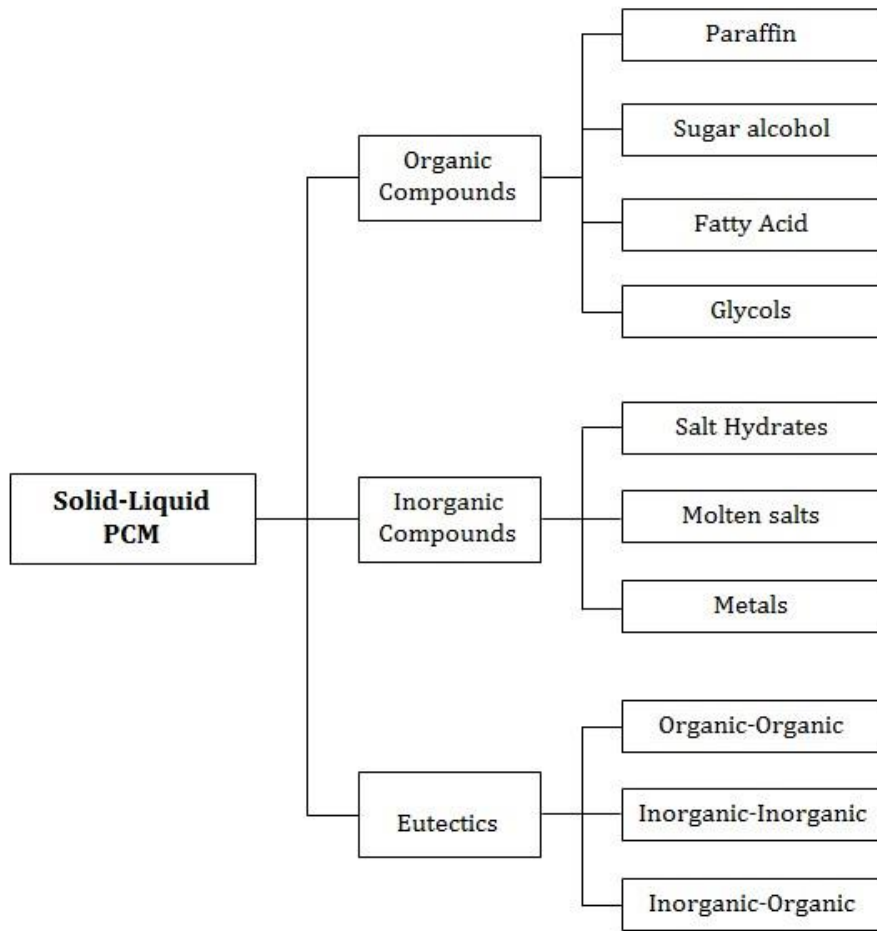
Solid-Liquid PCM

Organic Compounds

Paraffin

Sugar alcohol

Fatty Acid

Glycols

Inorganic Compounds

Salt Hydrates

Molten salts

Metals

Eutectics

Organic-Organic

Inorganic-Inorganic

Inorganic-Organic